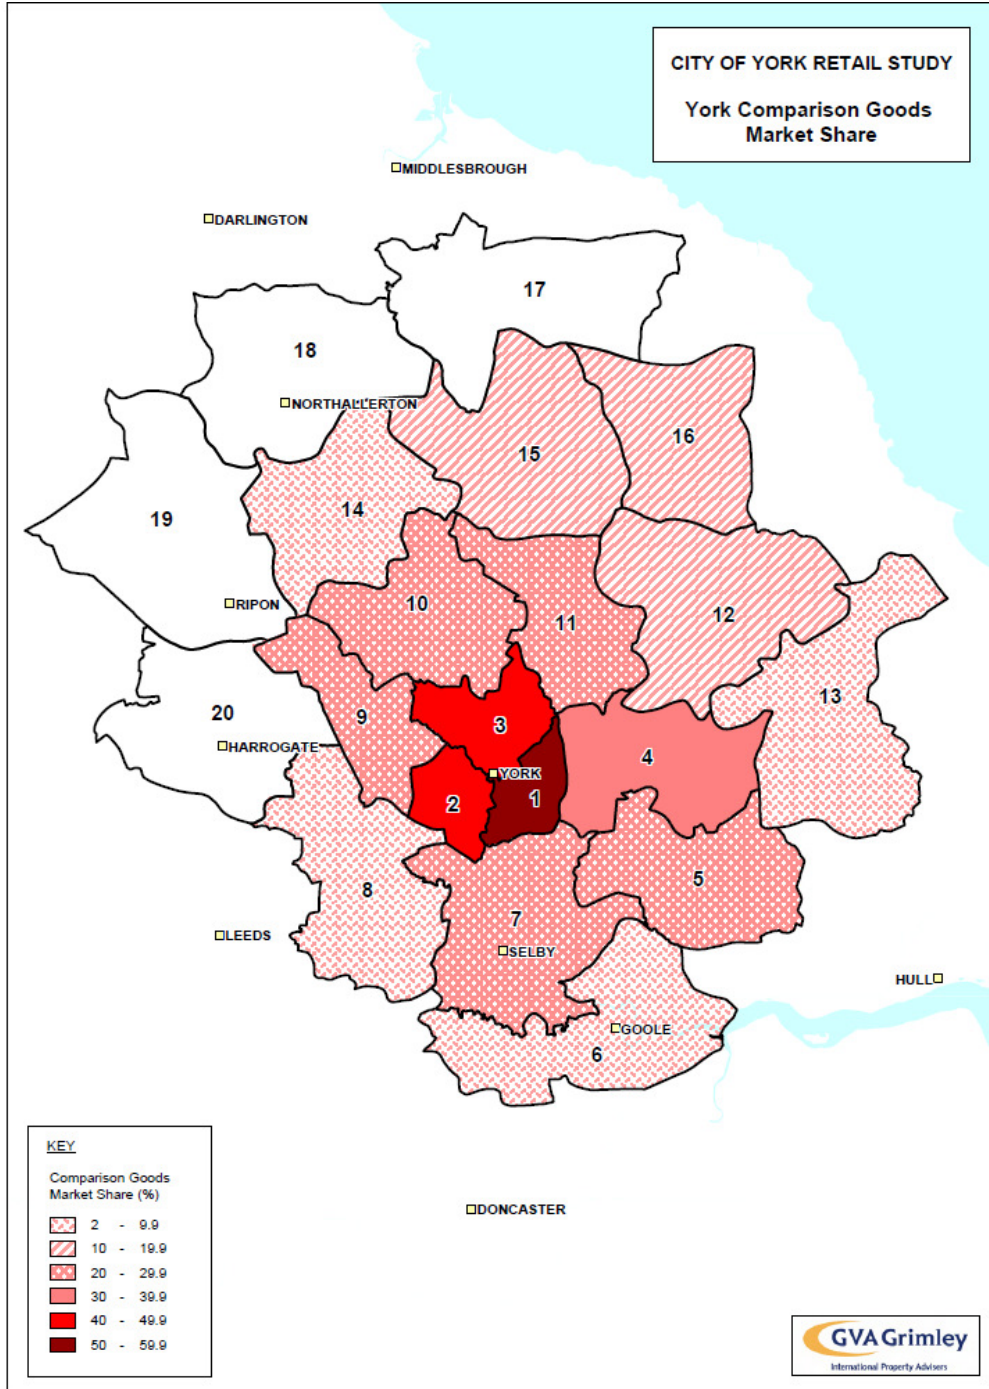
CITY OF YORK RETAIL STUDY

York Comparison Goods Market Share

MIDDLESBROUGH

DARLINGTON

17

18

NORTHALLERTON

16

15

19

14

RIPON

10

11

12

13

20

9

3

HARROGATE

4

YORK

2

1

8

5

7

LEEDS

SELBY

HULL

GOOLE

6

KEY

Comparison Goods Market Share (%)

2 - 9.9

10 - 19.9

20 - 29.9

30 - 39.9

40 - 49.9

50 - 59.9

DONCASTER

GVA Grimley

International Property Advisers